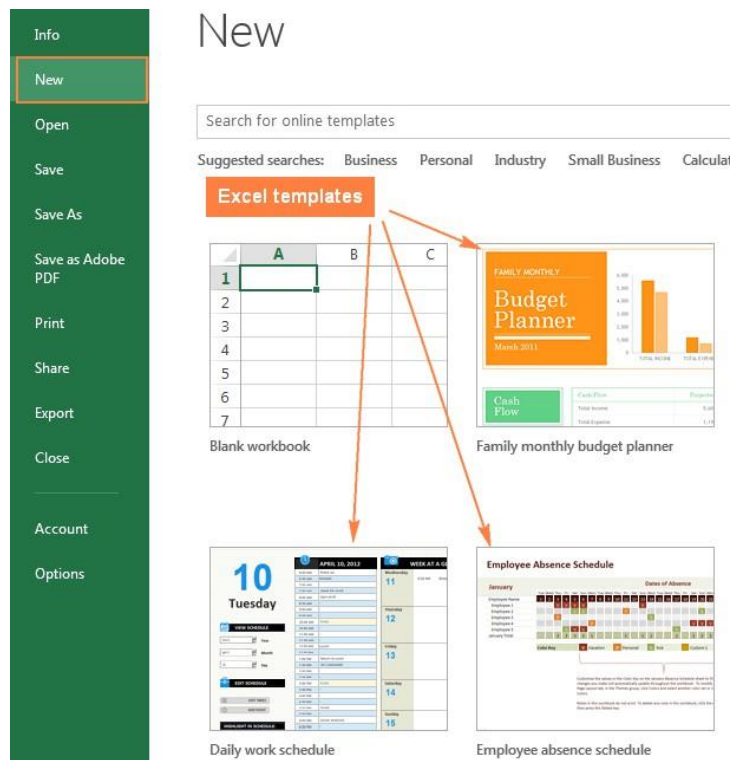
Info

New

Open

Save

Save As

Save as Adobe PDF

Print

Share

Export

Close

Account

Options

New

Search for online templates

Suggested searches: Business Personal Industry Small Business Calculat

Excel templates

| | A | B | C |
|---|---|---|---|
| 1 | | | |
| 2 | | | |
| 3 | | | |
| 4 | | | |
| 5 | | | |
| 6 | | | |
| 7 | | | |

Blank workbook

FAMILY MONTHLY

Budget Planner

March 2011

Cash Flow

Total Income

Total Expense

TOTAL INCOME

TOTAL EXP

Family monthly budget planner

10

Tuesday

VIEW SCHEDULE

EDIT SCHEDULE

APRIL 10, 2012

WEEK AT A G

11

12

13

14

15

Daily work schedule

Employee Absence Schedule

January

Dates of Absence

Employee Name

Employee 1

Employee 2

Employee 3

Employee 4

Employee 5

January Total

Vacation

Personal

Sick

Employee absence schedule